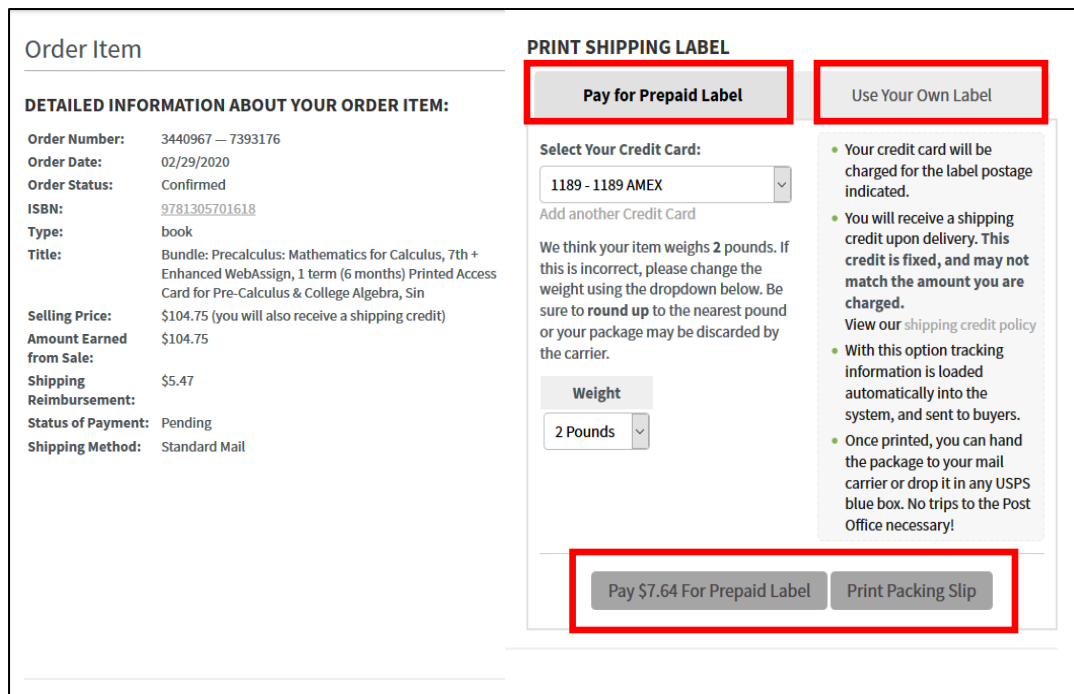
Order Item

DETAILED INFORMATION ABOUT YOUR ORDER ITEM:

| | |
|---|---|
| Order Number: | 3440967 — 7393176 |
| Order Date: | 02/29/2020 |
| Order Status: | Confirmed |
| ISBN: | 9781305701618 |
| Type: | book |
| Title: | Bundle: Precalculus: Mathematics for Calculus, 7th + Enhanced WebAssign, 1 term (6 months) Printed Access Card for Pre-Calculus & College Algebra, Sin |
| Selling Price: | $104.75 (you will also receive a shipping credit) |
| Amount Earned from Sale: | $104.75 |
| Shipping Reimbursement: | $5.47 |
| Status of Payment: | Pending |
| Shipping Method: | Standard Mail |

PRINT SHIPPING LABEL

Pay for Prepaid Label

Use Your Own Label

Select Your Credit Card:

1189 - 1189 AMEX

Add another Credit Card

We think your item weighs 2 pounds. If this is incorrect, please change the weight using the dropdown below. Be sure to round up to the nearest pound or your package may be discarded by the carrier.

Weight

2 Pounds

• Your credit card will be charged for the label postage indicated.
• You will receive a shipping credit upon delivery. This credit is fixed, and may not match the amount you are charged. View our shipping credit policy
• With this option tracking information is loaded automatically into the system, and sent to buyers.
• Once printed, you can hand the package to your mail carrier or drop it in any USPS blue box. No trips to the Post Office necessary!

Pay $7.64 For Prepaid Label

Print Packing Slip